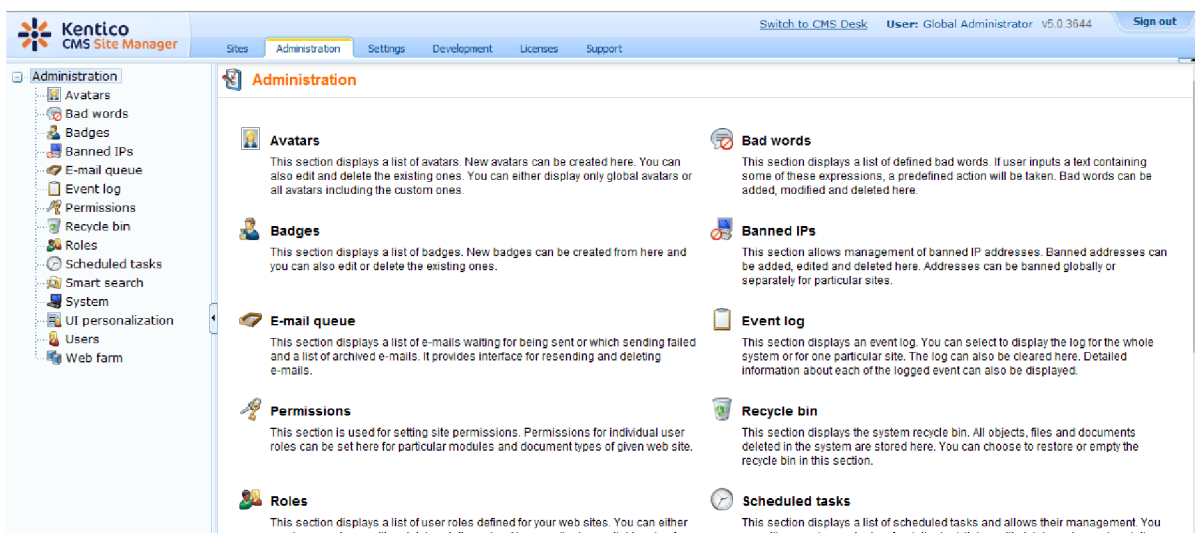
Kentico
CMS Site Manager

Switch to CMS Desk User: Global Administrator v5.0.3644 Sign out

Sites Administration Settings Development Licenses Support

Administration
Avatars
Bad words
Badges
Banned IPs
E-mail queue
Event log
Permissions
Recycle bin
Roles
Scheduled tasks
Smart search
System
UI personalization
Users
Web farm

Administration

Avatars
This section displays a list of avatars. New avatars can be created here. You can also edit and delete the existing ones. You can either display only global avatars or all avatars including the custom ones.

Bad words
This section displays a list of defined bad words. If user inputs a text containing some of these expressions, a predefined action will be taken. Bad words can be added, modified and deleted here.

Badges
This section displays a list of badges. New badges can be created from here and you can also edit or delete the existing ones.

Banned IPs
This section allows management of banned IP addresses. Banned addresses can be added, edited and deleted here. Addresses can be banned globally or separately for particular sites.

E-mail queue
This section displays a list of e-mails waiting for being sent or which sending failed and a list of archived e-mails. It provides interface for resending and deleting e-mails.

Event log
This section displays an event log. You can select to display the log for the whole system or for one particular site. The log can also be cleared here. Detailed information about each of the logged event can also be displayed.

Permissions
This section is used for setting site permissions. Permissions for individual user roles can be set here for particular modules and document types of given web site.

Recycle bin
This section displays the system recycle bin. All objects, files and documents deleted in the system are stored here. You can choose to restore or empty the recycle bin in this section.

Roles
This section displays a list of user roles defined for your web sites. You can either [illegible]

Scheduled tasks
This section displays a list of scheduled tasks and allows their management. You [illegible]